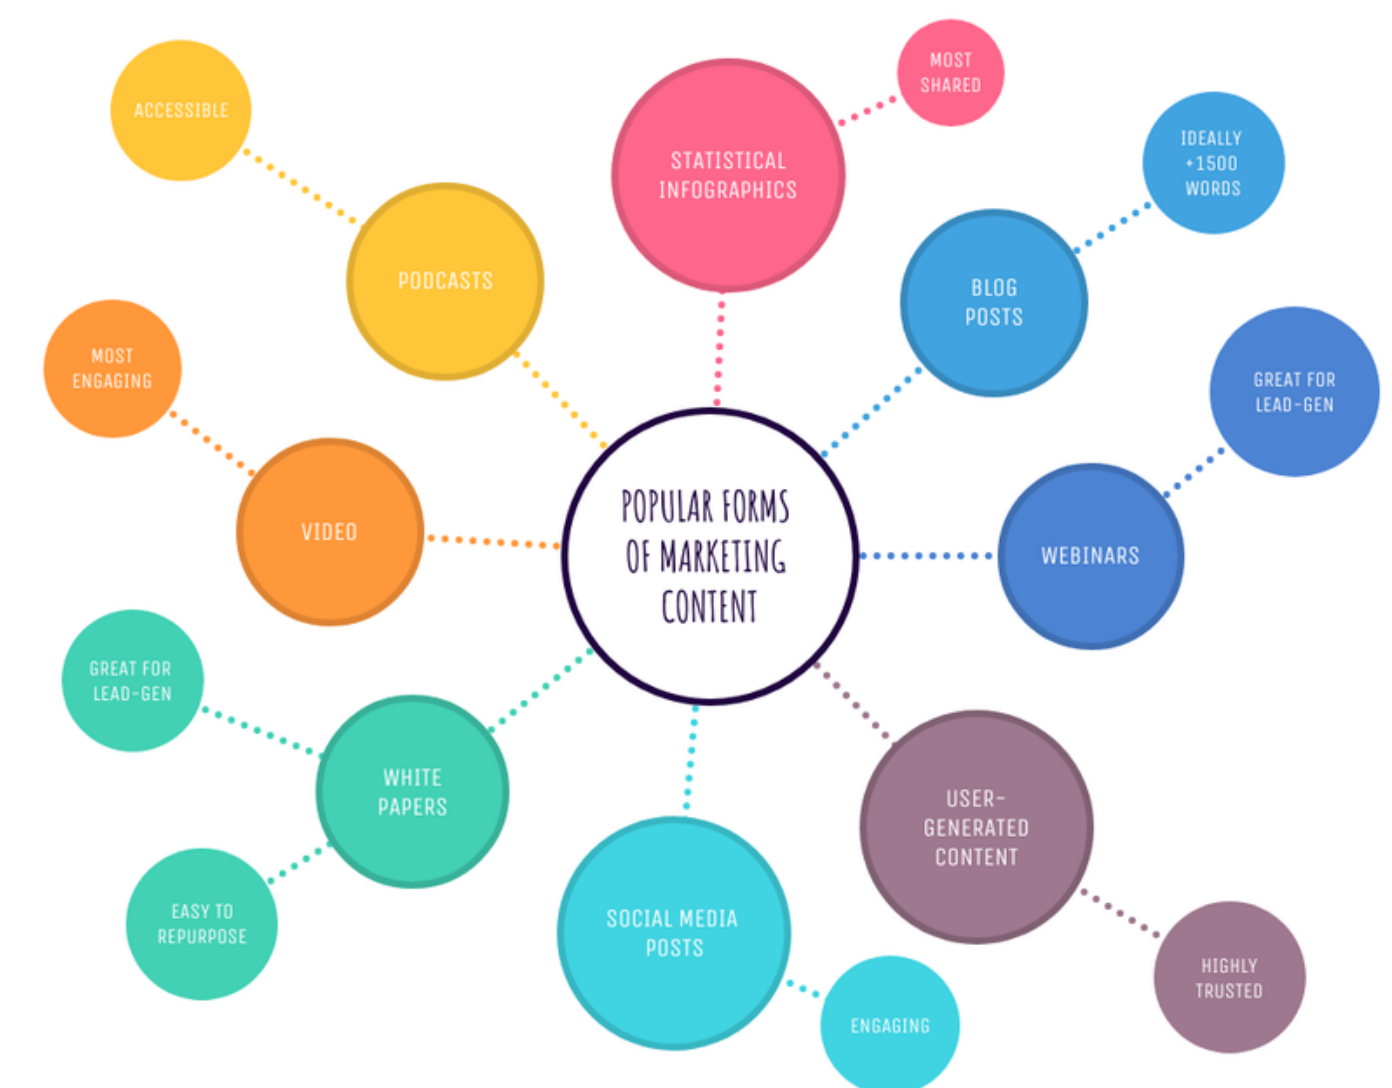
POPULAR FORMS OF MARKETING CONTENT

ACCESSIBLE

PODCASTS

STATISTICAL INFOGRAPHICS

MOST SHARED

IDEALLY +1500 WORDS

BLOG POSTS

MOST ENGAGING

VIDEO

GREAT FOR LEAD-GEN

WEBINARS

GREAT FOR LEAD-GEN

WHITE PAPERS

EASY TO REPURPOSE

SOCIAL MEDIA POSTS

ENGAGING

USER-GENERATED CONTENT

HIGHLY TRUSTED